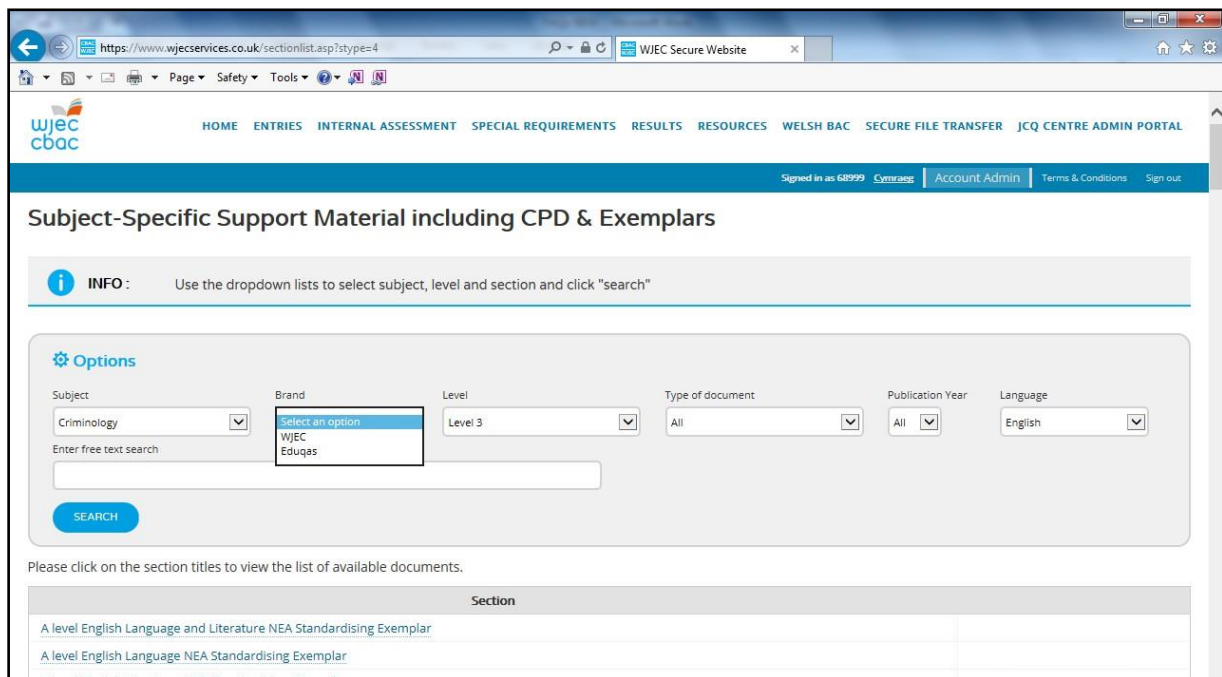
https://www.wjecservices.co.uk/sectionlist.asp?stype=4

WJEC Secure Website

Page ▾ Safety ▾ Tools ▾

wjec cbac

HOME ENTRIES INTERNAL ASSESSMENT SPECIAL REQUIREMENTS RESULTS RESOURCES WELSH BAC SECURE FILE TRANSFER JCQ CENTRE ADMIN PORTAL

Signed in as 68999 Cymraeg Account Admin Terms & Conditions Sign out

Subject-Specific Support Material including CPD & Exemplars

INFO: Use the dropdown lists to select subject, level and section and click "search"

Options

Subject
Criminology

Brand
Select an option
WJEC
Eduqas

Level
Level 3

Type of document
All

Publication Year
All

Language
English

Enter free text search

SEARCH

Please click on the section titles to view the list of available documents.

| Section |
|---|
| A level English Language and Literature NEA Standardising Exemplar |
| A level English Language NEA Standardising Exemplar |